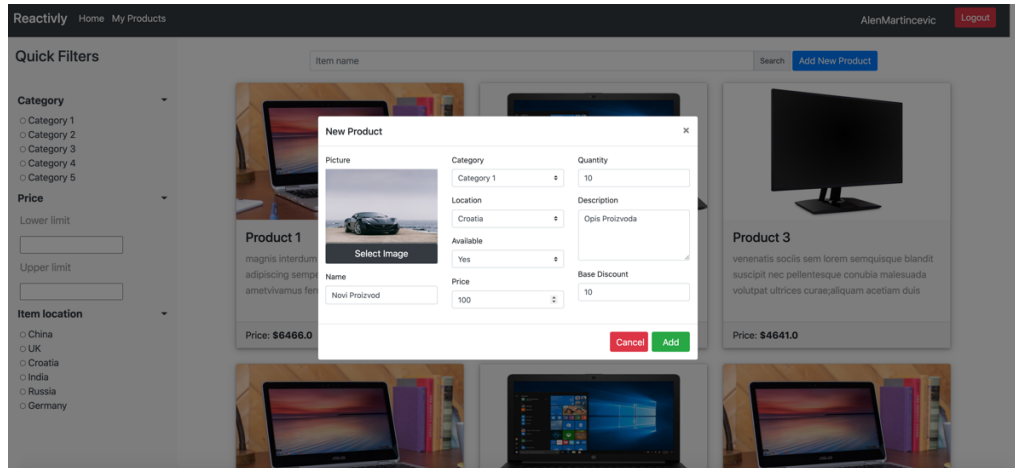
Reactivly Home My Products

AlenMartincevic Logout

Quick Filters

Item name

Search Add New Product

Category

○ Category 1
○ Category 2
○ Category 3
○ Category 4
○ Category 5

Price

Lower limit

Upper limit

Item location

○ China
○ UK
○ Croatia
○ India
○ Russia
○ Germany

Product 1

magnis interdum adipiscing sempe ametvivamus fer

Price: $6466.0

Product 3

venenatis sociis sem lorem semquisque blandit suscipit nec pellentesque conubia malesuada volutpat ultrices curae;aliquam acetiam duis

Price: $4641.0

New Product ×

Picture

Select Image

Name

Novi Proizvod

Category

Category 1

Location

Croatia

Available

Yes

Price

100

Quantity

10

Description

Opis Proizvoda

Base Discount

10

Cancel Add